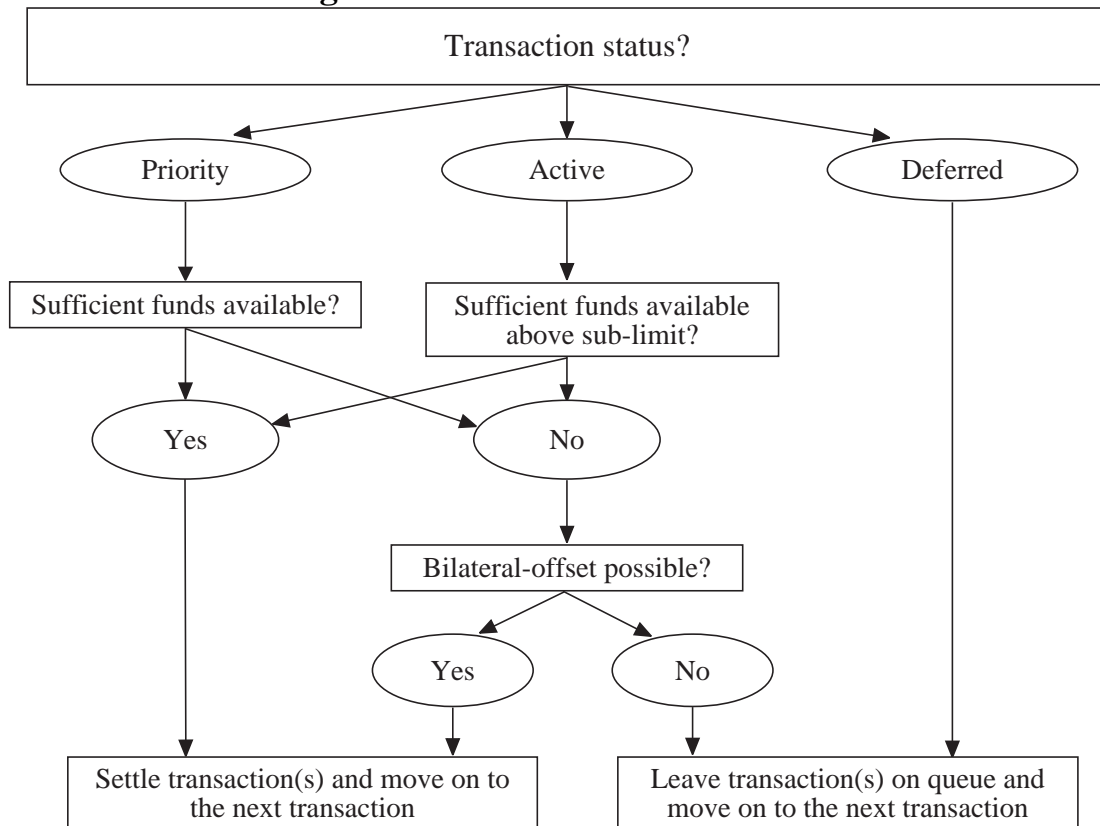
Transaction status?

Priority

Active

Deferred

Sufficient funds available?

Sufficient funds available above sub-limit?

Yes

No

Bilateral-offset possible?

Yes

No

Settle transaction(s) and move on to the next transaction

Leave transaction(s) on queue and move on to the next transaction